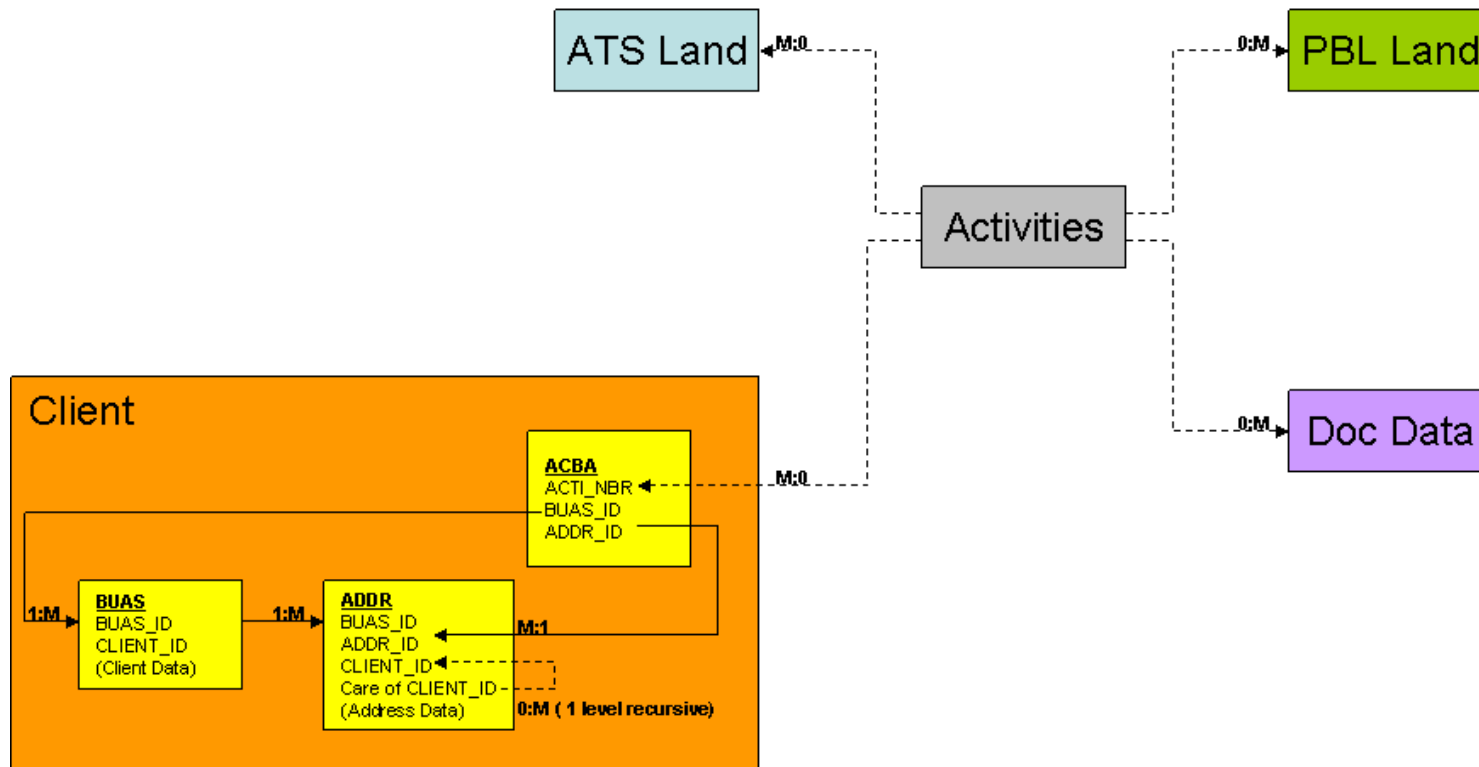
ATS Land

M:0

0:M

PBL Land

Activities

0:M

Doc Data

Client

ACBA
ACTI_NBR
BUAS_ID
ADDR_ID

M:0

1:M

BUAS
BUAS_ID
CLIENT_ID
(Client Data)

1:M

ADDR
BUAS_ID
ADDR_ID
CLIENT_ID
Care of CLIENT_ID
(Address Data)

M:1

0:M ( 1 level recursive)